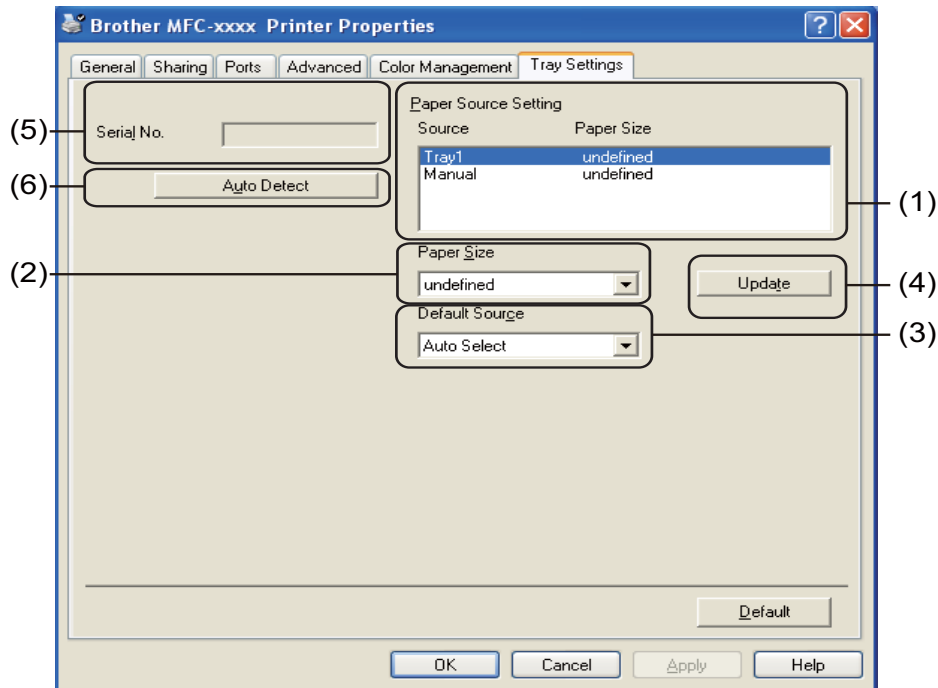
Brother MFC-xxxx Printer Properties

?

General | Sharing | Ports | Advanced | Color Management | Tray Settings

(5) Serial No.

(6) Auto Detect

Paper Source Setting

| Source | Paper Size |
|---|---|
| Tray1 | undefined |
| Manual | undefined |

(1)

(2) Paper Size

undefined

Update (4)

Default Source

Auto Select (3)

Default

OK | Cancel | Apply | Help